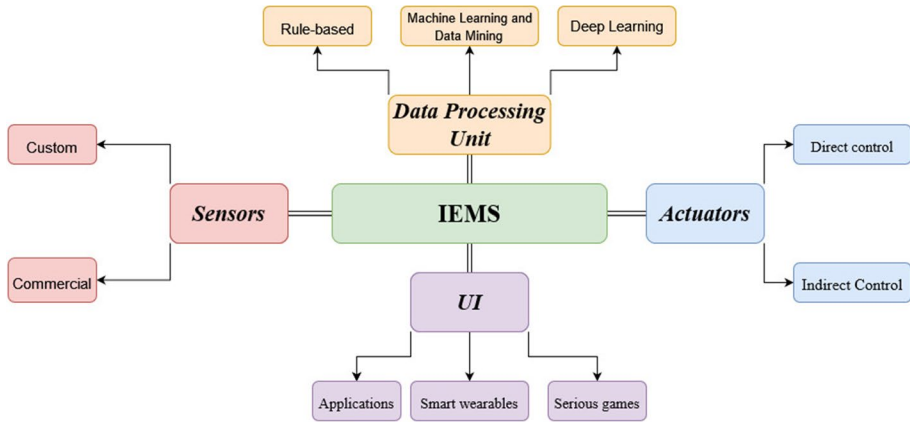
Rule-based

Machine Learning and Data Mining

Deep Learning

Data Processing Unit

Custom

Sensors

IEMS

Actuators

Direct control

Commercial

Indirect Control

UI

Applications

Smart wearables

Serious games